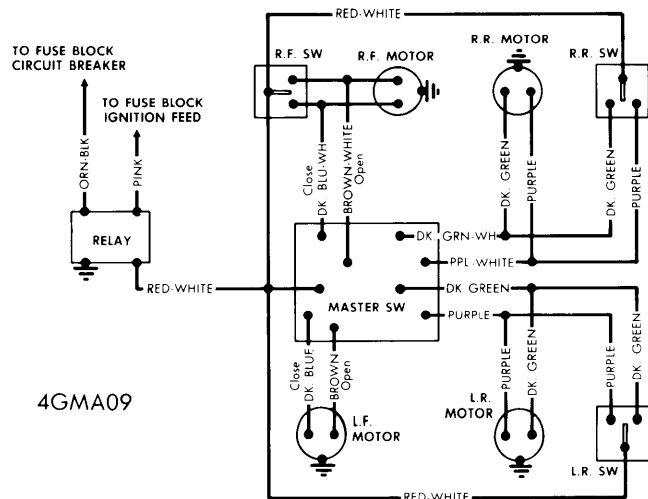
RED-WHITE

TO FUSE BLOCK CIRCUIT BREAKER

TO FUSE BLOCK IGNITION FEED

R.F. SW

R.F. MOTOR

R.R. MOTOR

R.R. SW

ORN-BLK

PINK

Close DK BLU-WH

BROWN-WHITE Open

DK. GREEN

PURPLE

DK. GREEN

PURPLE

RELAY

DK. GRN-WH

PPL WHITE

RED-WHITE

MASTER SW

DK GREEN

PURPLE

Close DK. BLUE

BROWN Open

PURPLE

DK. GREEN

PURPLE

DK. GREEN

4GMA09

L.F. MOTOR

L.R. MOTOR

L.R. SW

RED-WHITE